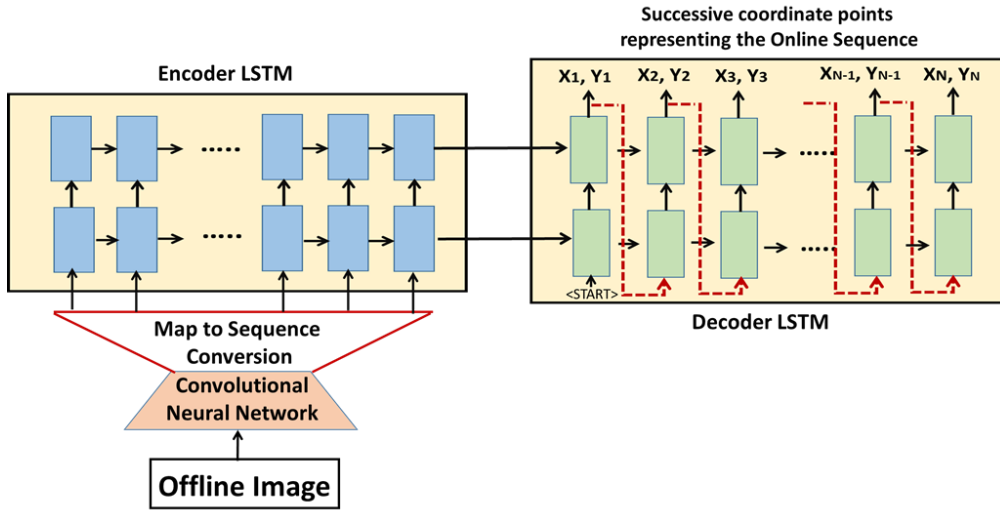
Successive coordinate points representing the Online Sequence

Encoder LSTM

$X_1, Y_1$ $X_2, Y_2$ $X_3, Y_3$ $X_{N-1}, Y_{N-1}$ $X_N, Y_N$

.....

.....

.....

.....

<START>

Map to Sequence Conversion

Decoder LSTM

Convolutional Neural Network

Offline Image